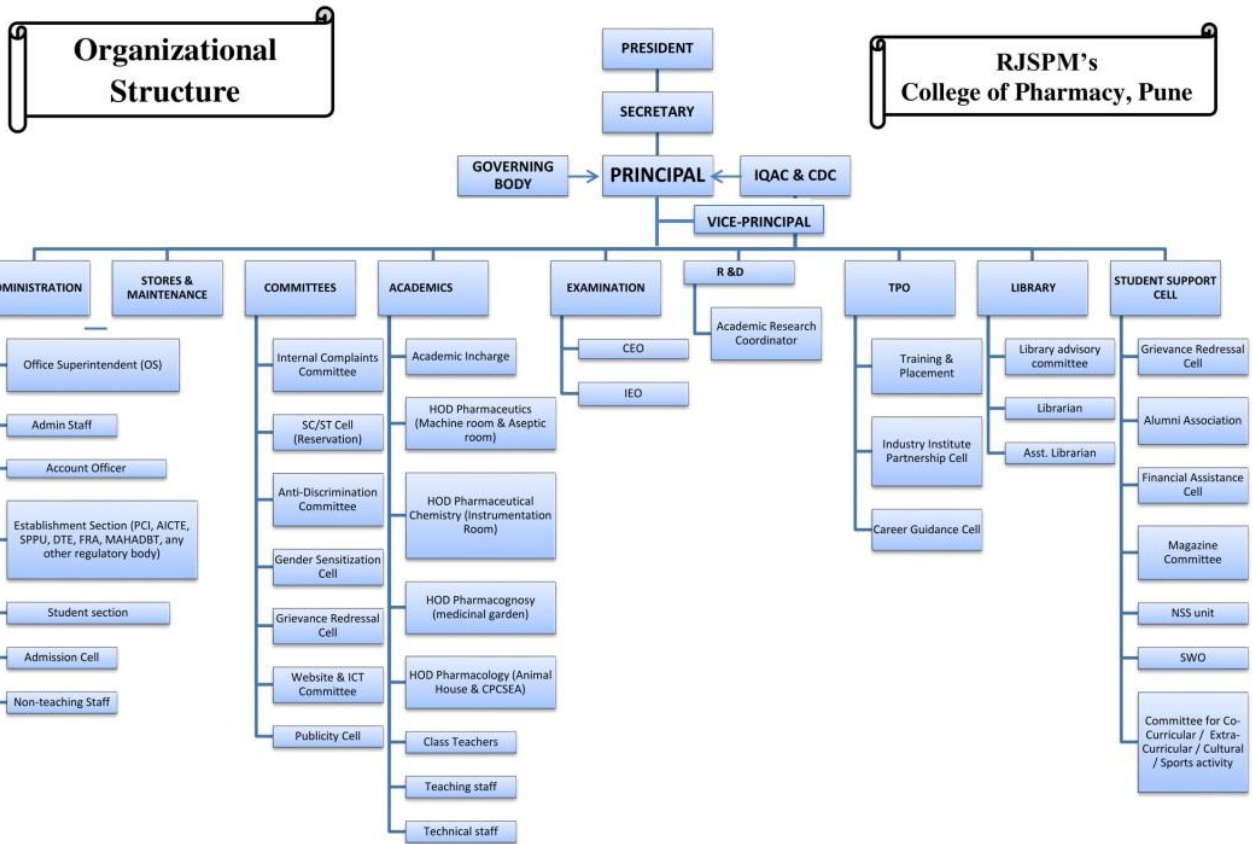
Organizational Structure

RJSPM's College of Pharmacy, Pune

PRESIDENT

SECRETARY

GOVERNING BODY

PRINCIPAL

IQAC & CDC

VICE-PRINCIPAL

OMINISTRATION

Office Superintendent (OS)

Admin Staff

Account Officer

Establishment Section (PCI, AICTE, SPPU, DTE, FRA, MAHADBT, any other regulatory body)

Student section

Admission Cell

Non-teaching Staff

STORES & MAINTENANCE

COMMITTEES

Internal Complaints Committee

SC/ST Cell (Reservation)

Anti-Discrimination Committee

Gender Sensitization Cell

Grievance Redressal Cell

Website & ICT Committee

Publicity Cell

ACADEMICS

Academic Incharge

HOD Pharmaceutics (Machine room & Aseptic room)

HOD Pharmaceutical Chemistry (Instrumentation Room)

HOD Pharmacognosy (medicinal garden)

HOD Pharmacology (Animal House & CPCSEA)

Class Teachers

Teaching staff

Technical staff

EXAMINATION

CEO

IEO

R &D

Academic Research Coordinator

TPO

Training & Placement

Industry Institute Partnership Cell

Career Guidance Cell

LIBRARY

Library advisory committee

Librarian

Asst. Librarian

STUDENT SUPPORT CELL

Grievance Redressal Cell

Alumni Association

Financial Assistance Cell

Magazine Committee

NSS unit

SWO

Committee for Co-Curricular / Extra-Curricular / Cultural / Sports activity